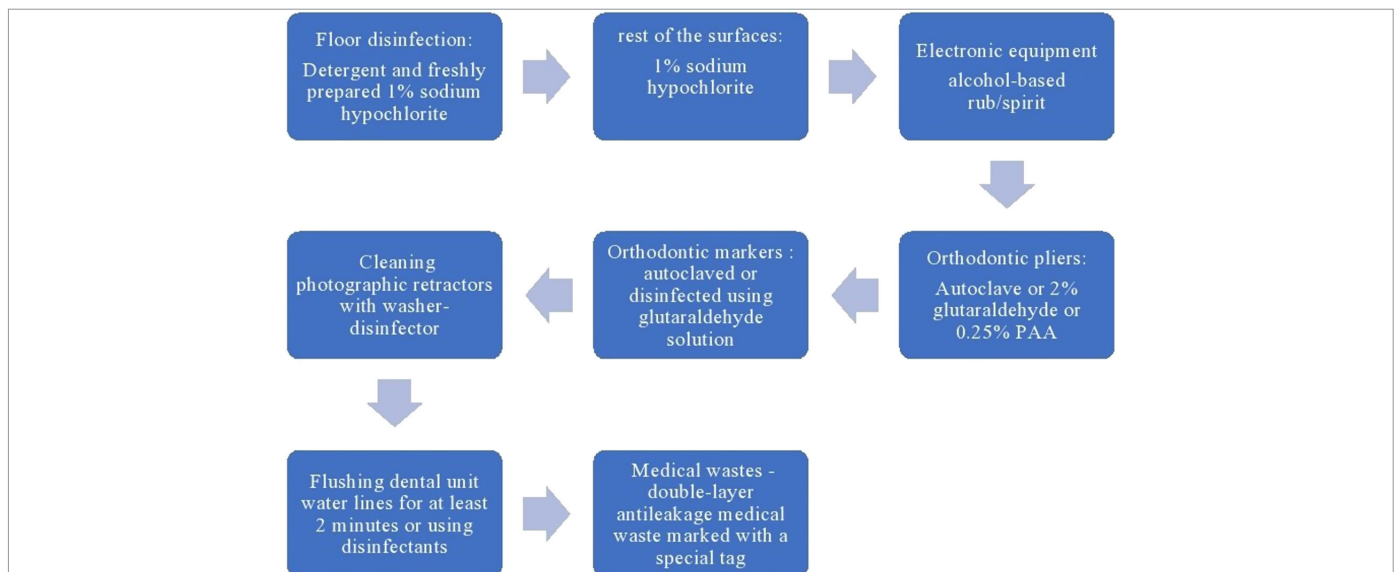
Floor disinfection:
Detergent and freshly prepared 1% sodium hypochlorite

rest of the surfaces:
1% sodium hypochlorite

Electronic equipment
alcohol-based rub/spirit

Orthodontic pliers:
Autoclave or 2% glutaraldehyde or 0.25% PAA

Orthodontic markers : autoclaved or disinfected using glutaraldehyde solution

Cleaning photographic retractors with washer-disinfector

Flushing dental unit water lines for at least 2 minutes or using disinfectants

Medical wastes - double-layer antileakage medical waste marked with a special tag